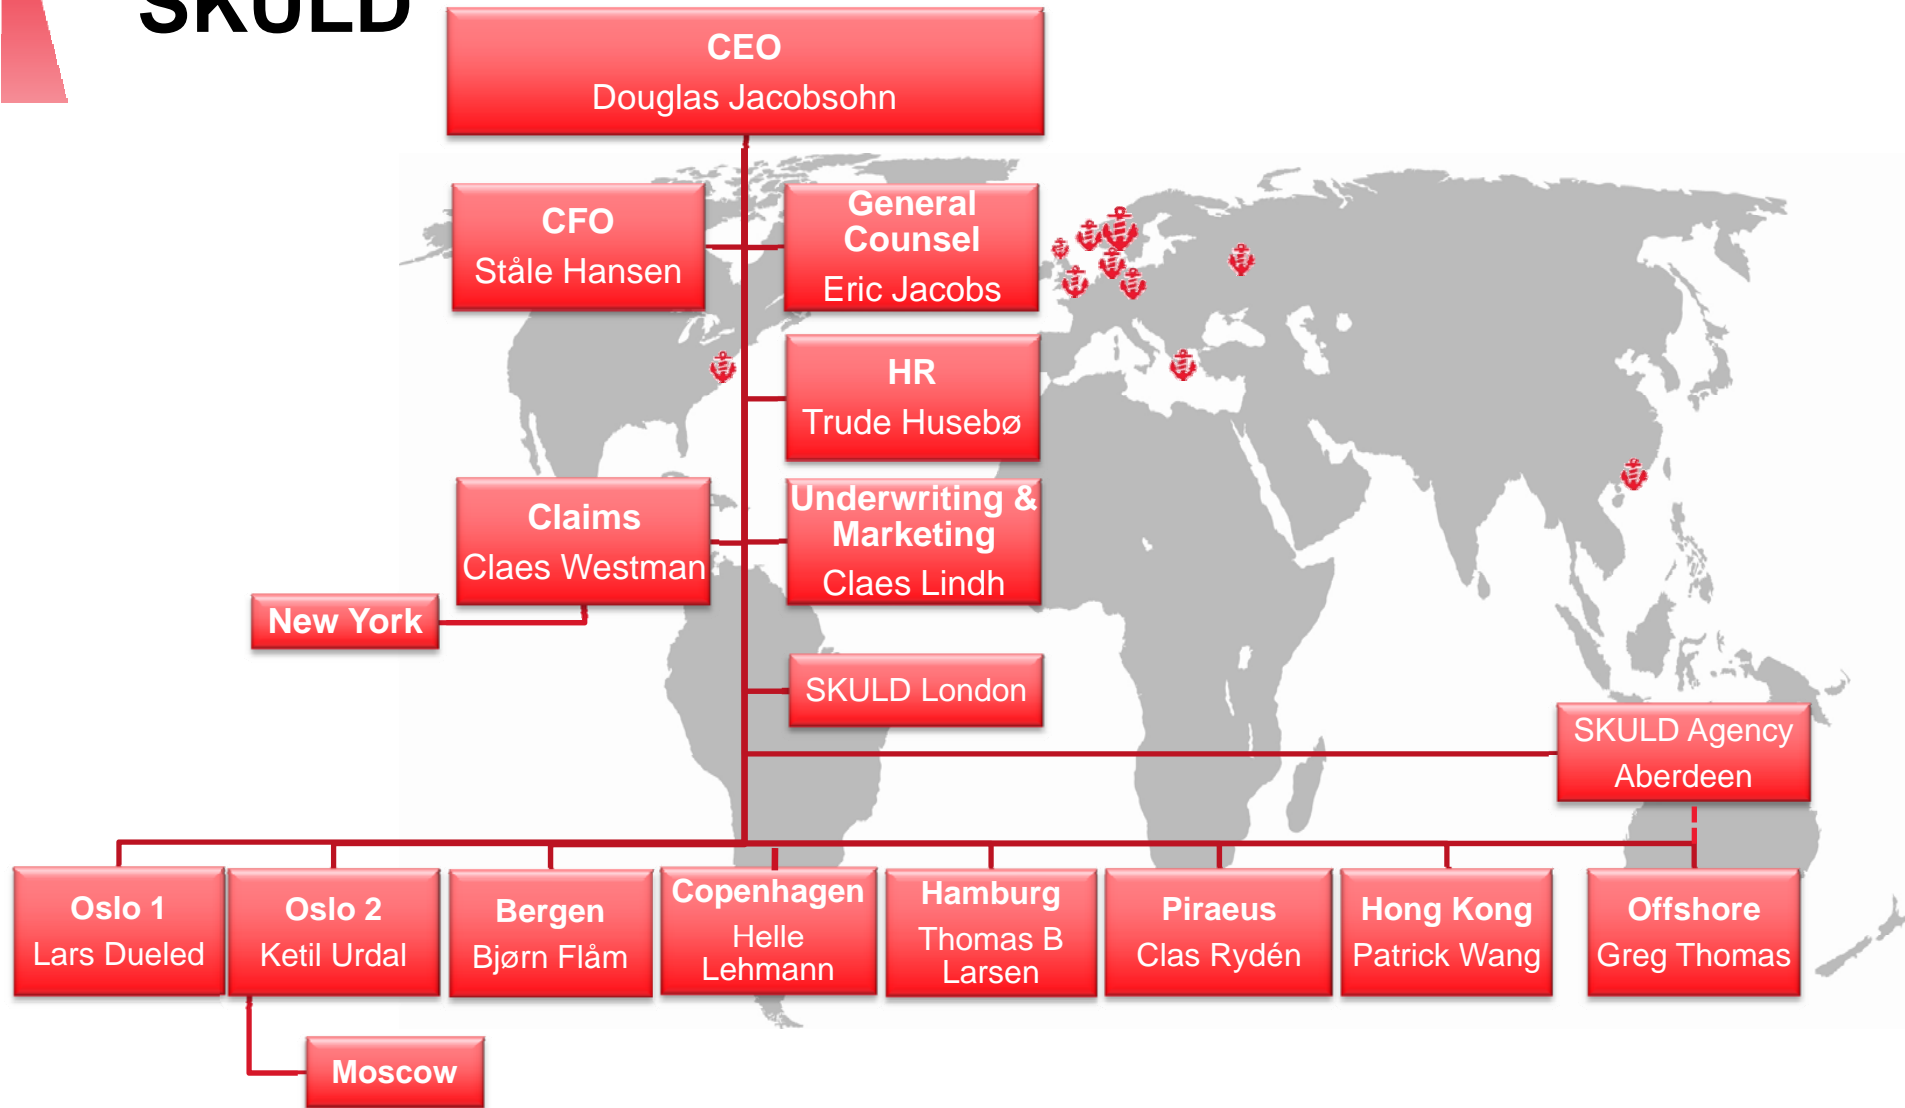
SKULD

CEO
Douglas Jacobsohn

CFO
Ståle Hansen

General Counsel
Eric Jacobs

HR
Trude Husebø

Claims
Claes Westman

Underwriting & Marketing
Claes Lindh

New York

SKULD London

SKULD Agency
Aberdeen

Oslo 1
Lars Dueled

Oslo 2
Ketil Urdal

Bergen
Bjørn Flåm

Copenhagen
Helle Lehmann

Hamburg
Thomas B Larsen

Piraeus
Clas Rydén

Hong Kong
Patrick Wang

Offshore
Greg Thomas

Moscow